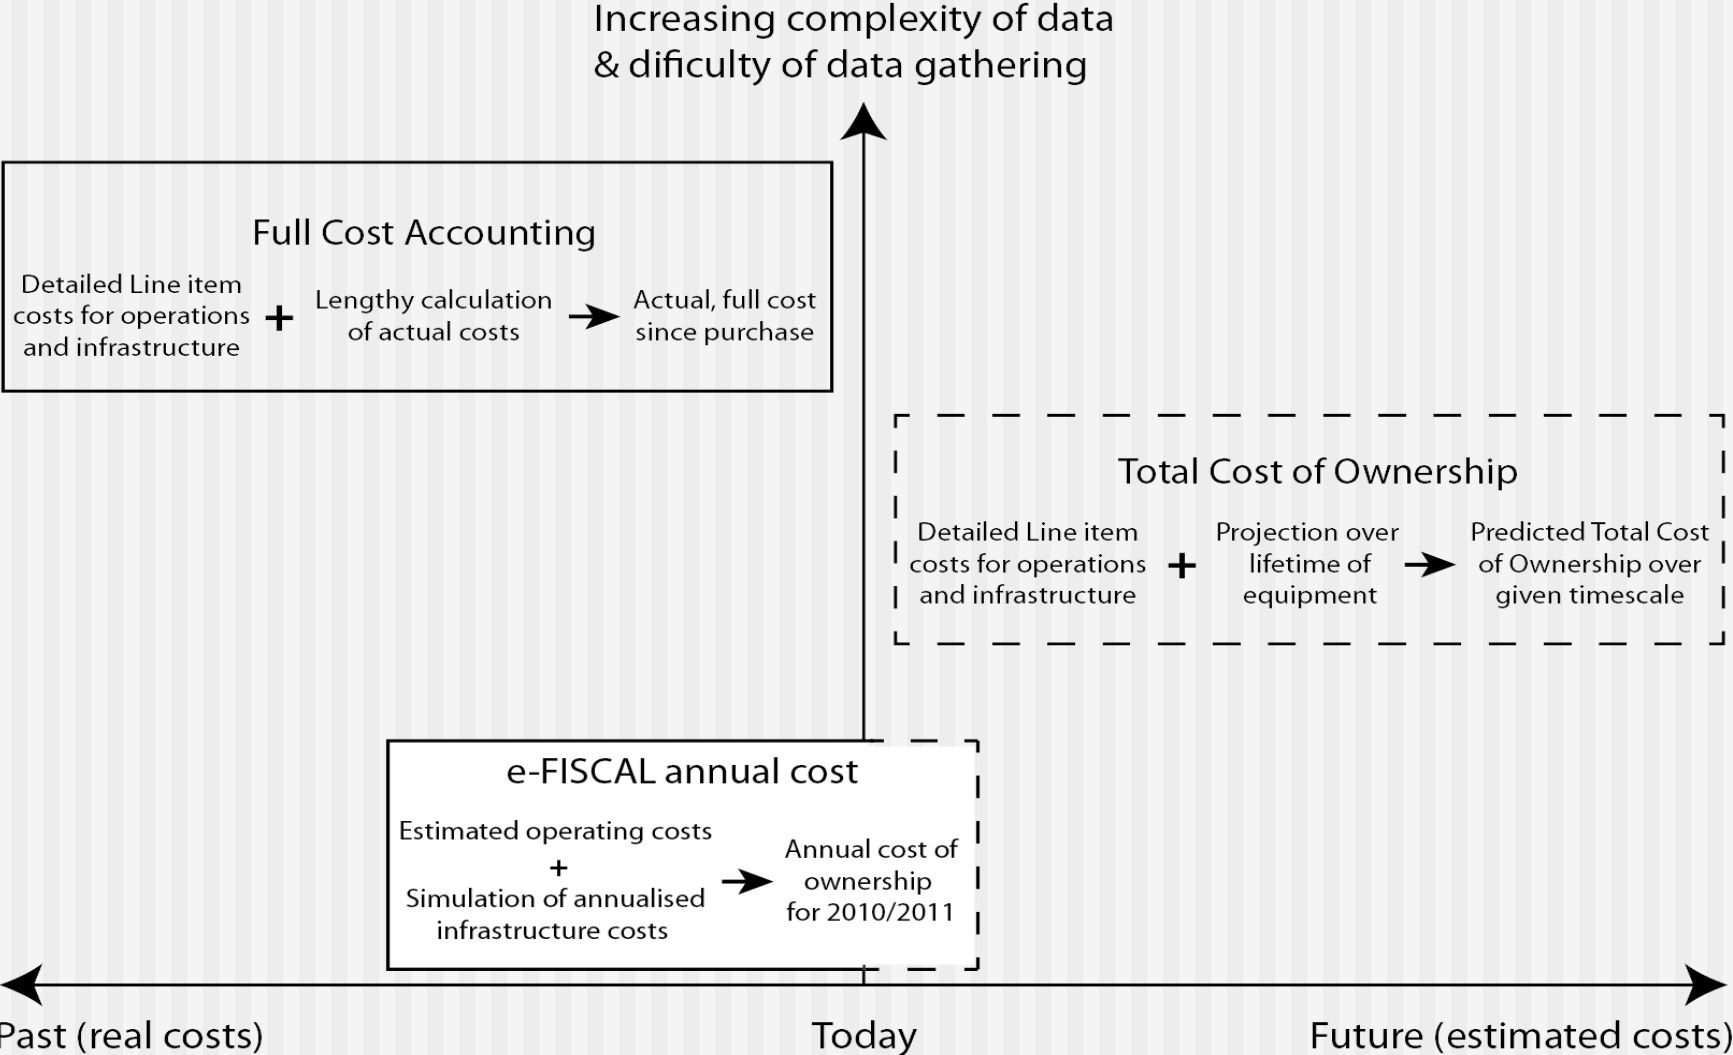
Increasing complexity of data & dificulty of data gathering

Full Cost Accounting

Detailed Line item costs for operations and infrastructure + Lengthy calculation of actual costs → Actual, full cost since purchase

Total Cost of Ownership

Detailed Line item costs for operations and infrastructure + Projection over lifetime of equipment → Predicted Total Cost of Ownership over given timescale

e-FISCAL annual cost

Estimated operating costs + Simulation of annualised infrastructure costs → Annual cost of ownership for 2010/2011

Past (real costs)

Today

Future (estimated costs)